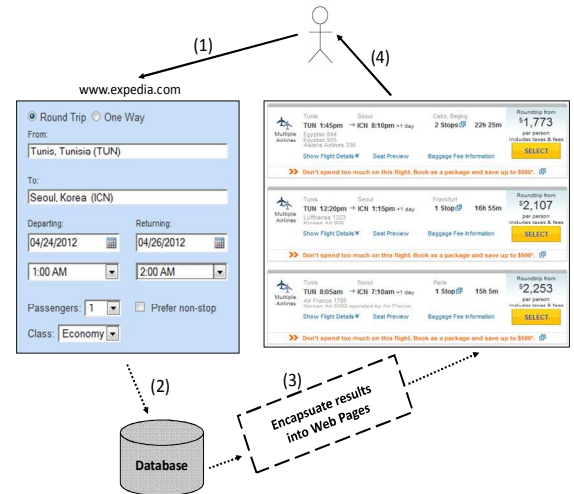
(1)

(4)

www.expedia.com

Round Trip One Way

From:

Tunis, Tunisia (TUN)

To:

Seoul, Korea (ICN)

Departing:

04/24/2012

Returning:

04/26/2012

1:00 AM

2:00 AM

Passengers: 1

Prefer non-stop

Class: Economy

Multiple Airlines

Tunis Seoul Cairo, Beijing

TUN 1:45pm → ICN 8:10pm +1 day 2 Stops 22h 25m

Egyptair 844
Egyptair 955
Asiana Airlines 236

Show Flight Details Seat Preview Baggage Fee Information

Roundtrip from $1,773 per person includes taxes & fees

SELECT

Don't spend too much on this flight. Book as a package and save up to $500*.

Multiple Airlines

Tunis Seoul Frankfurt

TUN 12:20pm → ICN 1:15pm +1 day 1 Stop 16h 55m

Lufthansa 1323
Korean Air 906

Show Flight Details Seat Preview Baggage Fee Information

Roundtrip from $2,107 per person includes taxes & fees

SELECT

Don't spend too much on this flight. Book as a package and save up to $500*.

Multiple Airlines

Tunis Seoul Paris

TUN 8:05am → ICN 7:10am +1 day 1 Stop 15h 5m

Air France 1785
Korean Air 5902 operated by Air France

Show Flight Details Seat Preview Baggage Fee Information

Roundtrip from $2,253 per person includes taxes & fees

SELECT

Don't spend too much on this flight. Book as a package and save up to $500*.

(2)

(3)

Encapsuate results into Web Pages

Database